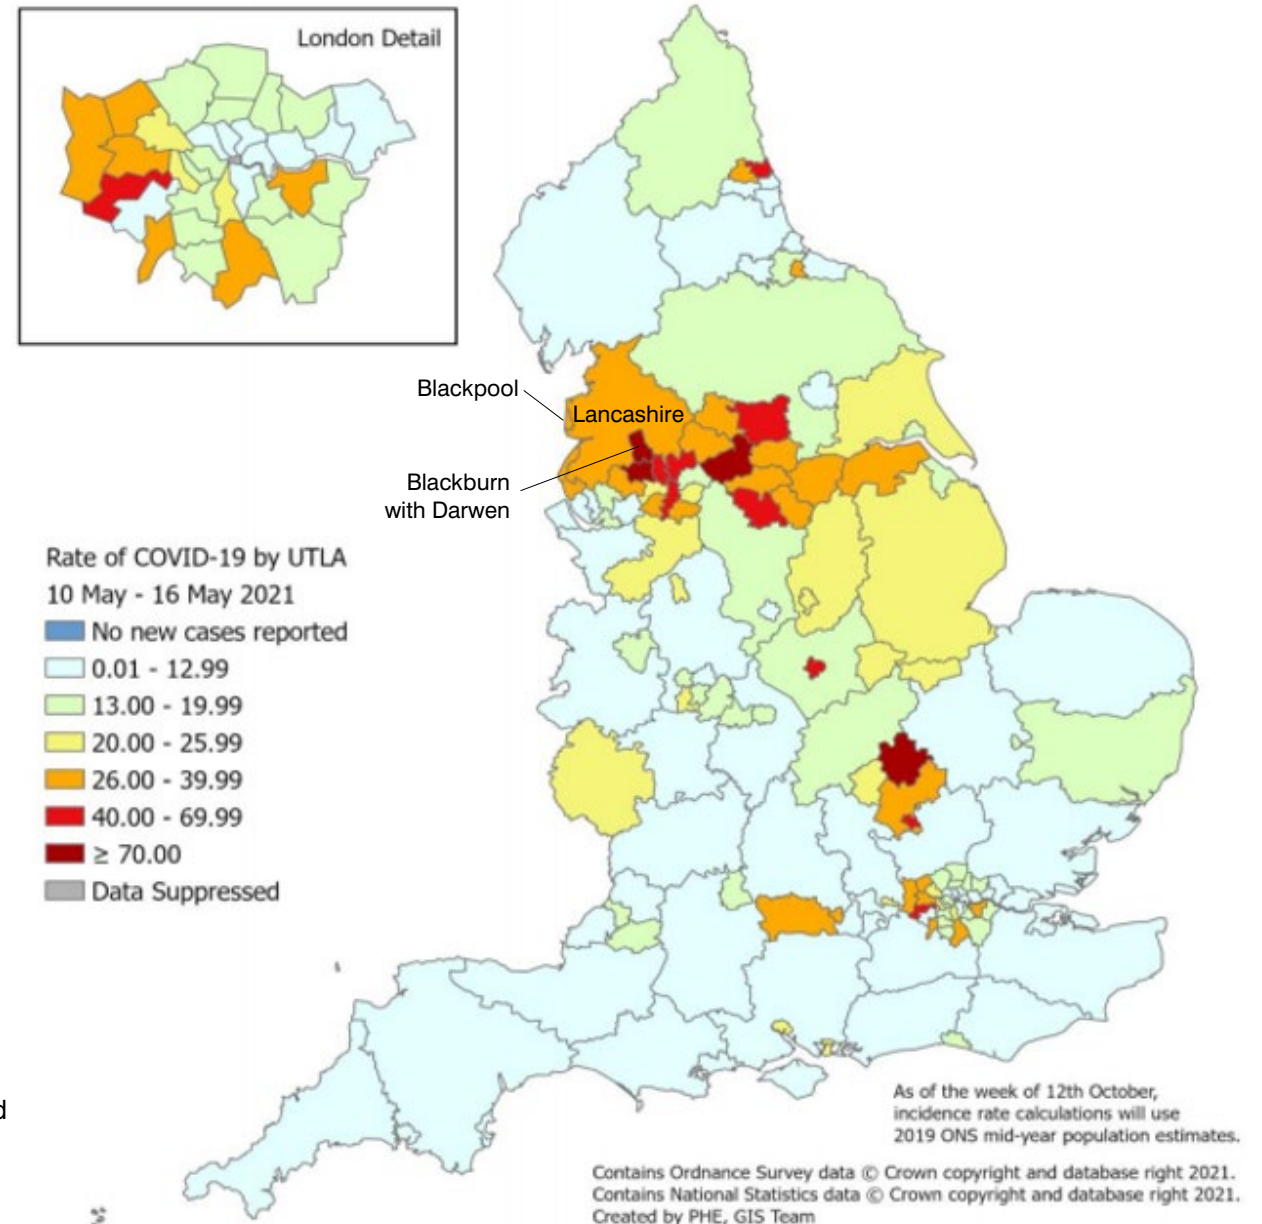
London Detail

Blackpool
Lancashire
Blackburn with Darwen

Rate of COVID-19 by UTLA
10 May - 16 May 2021
No new cases reported
0.01 - 12.99
13.00 - 19.99
20.00 - 25.99
26.00 - 39.99
40.00 - 69.99
≥ 70.00
Data Suppressed

d

As of the week of 12th October, incidence rate calculations will use 2019 ONS mid-year population estimates.

Contains Ordnance Survey data © Crown copyright and database right 2021.
Contains National Statistics data © Crown copyright and database right 2021.
Created by PHE, GIS Team